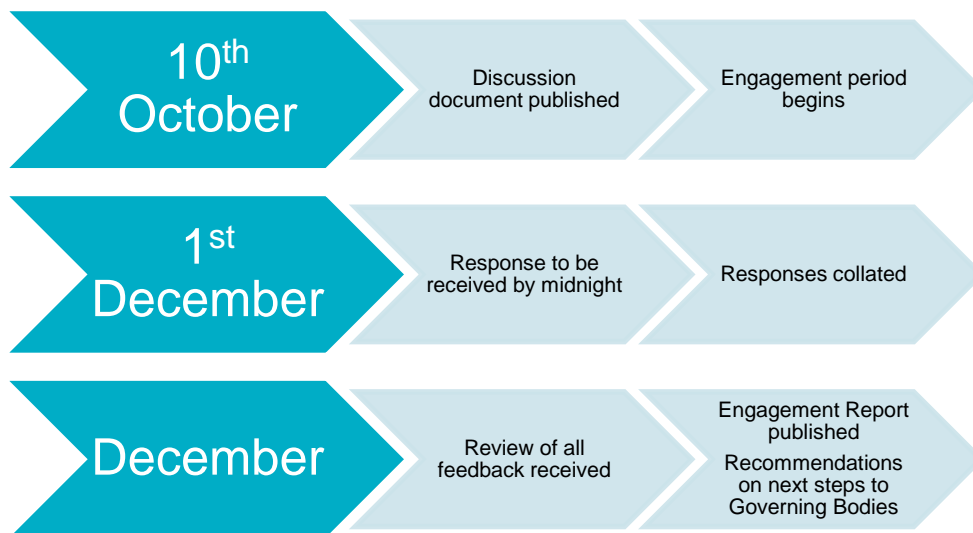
10$^{th}$ October

Discussion document published

Engagement period begins

1$^{st}$ December

Response to be received by midnight

Responses collated

December

Review of all feedback received

Engagement Report published

Recommendations on next steps to Governing Bodies